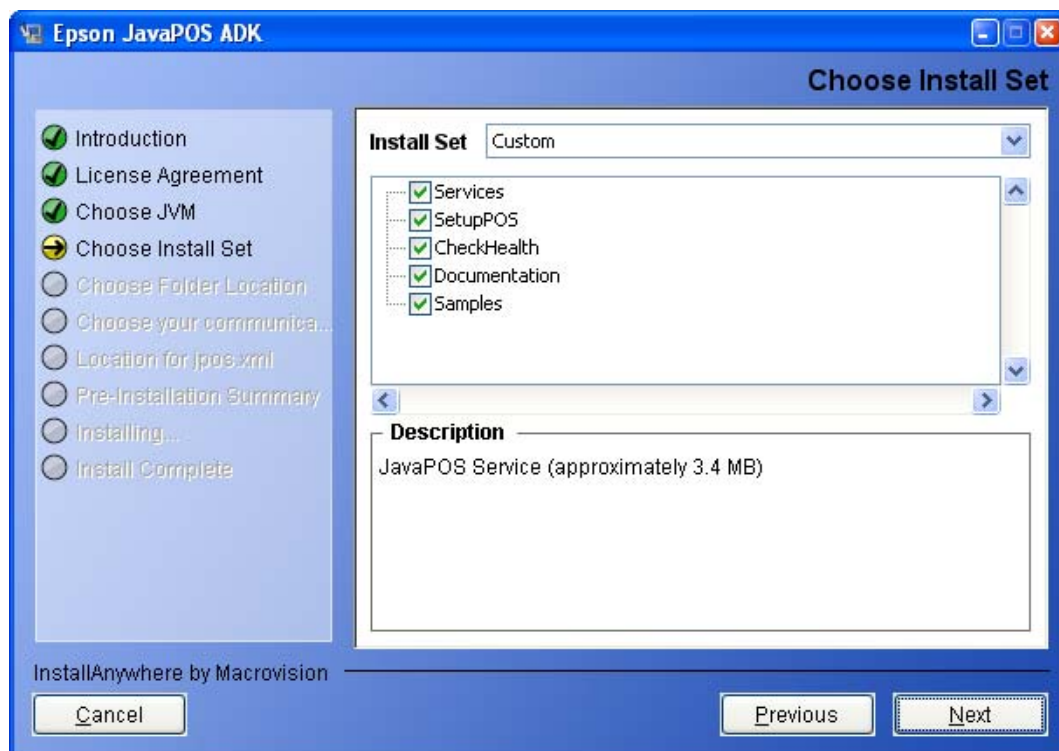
Epson JavaPOS ADK

Choose Install Set

Introduction
License Agreement
Choose JVM
Choose Install Set
Choose Folder Location
Choose your communica...
Location for jpos.xml
Pre-Installation Summary
Installing...
Install Complete

Install Set Custom

Services
SetupPOS
CheckHealth
Documentation
Samples

Description
JavaPOS Service (approximately 3.4 MB)

InstallAnywhere by Macrovision

Cancel

Previous

Next